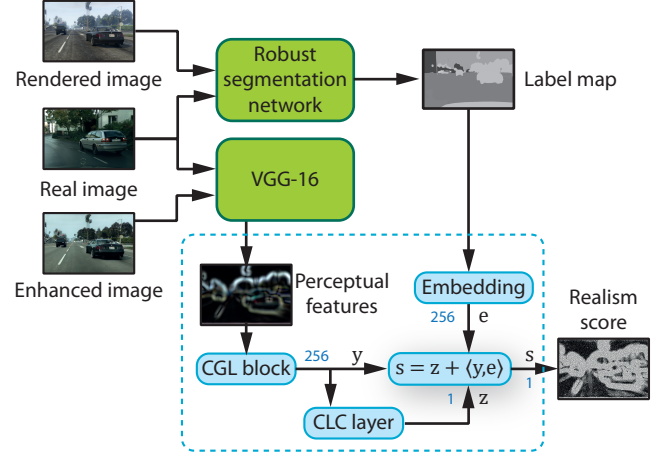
Rendered image

Robust segmentation network

Label map

Real image

VGG-16

Enhanced image

Perceptual features

Embedding

256

e

Realism score

CGL block

256

y

$s = z + \langle y, e \rangle$

s

1

1

z

CLC layer